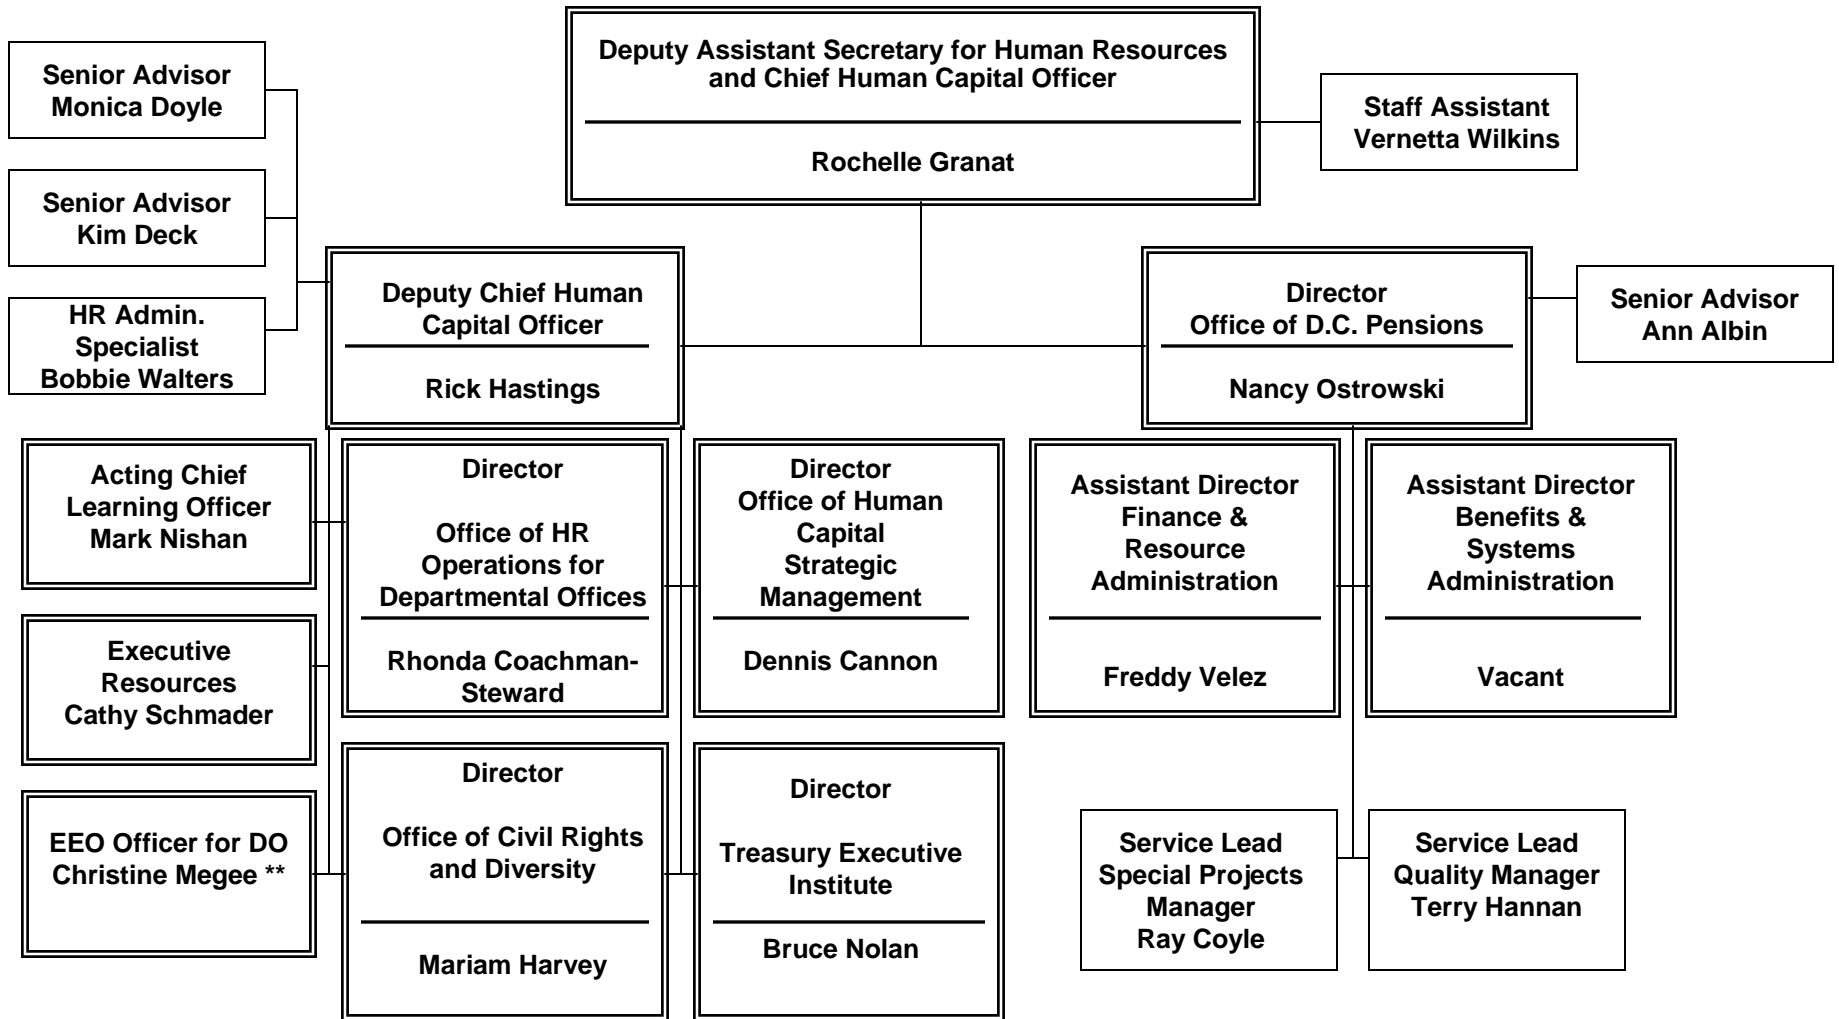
Deputy Assistant Secretary for Human Resources and Chief Human Capital Officer

Rochelle Granat

Senior Advisor
Monica Doyle

Senior Advisor
Kim Deck

HR Admin. Specialist
Bobbie Walters

Staff Assistant
Vernetta Wilkins

Deputy Chief Human Capital Officer

Rick Hastings

Director
Office of D.C. Pensions

Nancy Ostrowski

Senior Advisor
Ann Albin

Acting Chief Learning Officer
Mark Nishan

Executive Resources
Cathy Schmader

EEO Officer for DO
Christine Megee **

Director

Office of HR Operations for Departmental Offices

Rhonda Coachman-Steward

Director
Office of Human Capital Strategic Management

Dennis Cannon

Director

Office of Civil Rights and Diversity

Mariam Harvey

Director

Treasury Executive Institute

Bruce Nolan

Assistant Director
Finance & Resource Administration

Freddy Velez

Assistant Director
Benefits & Systems Administration

Vacant

Service Lead
Special Projects Manager
Ray Coyle

Service Lead
Quality Manager
Terry Hannan